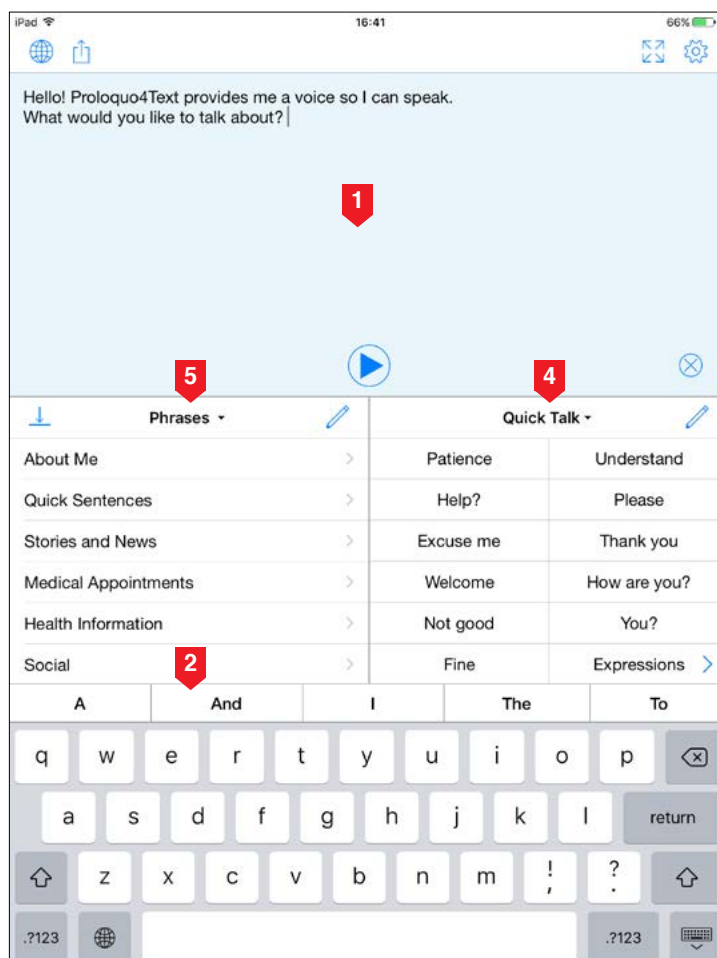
iPad 16:41 66%

Hello! Proloquo4Text provides me a voice so I can speak.
What would you like to talk about?

1

5

4

Phrases

Quick Talk

About Me

Quick Sentences

Stories and News

Medical Appointments

Health Information

Social

2

| Patience | Understand |
|---|---|
| Help? | Please |
| Excuse me | Thank you |
| Welcome | How are you? |
| Not good | You? |
| Fine | Expressions |

A And I The To

q w e r t y u i o p

a s d f g h j k l return

z x c v b n m ! , ? .

.?123 .?123